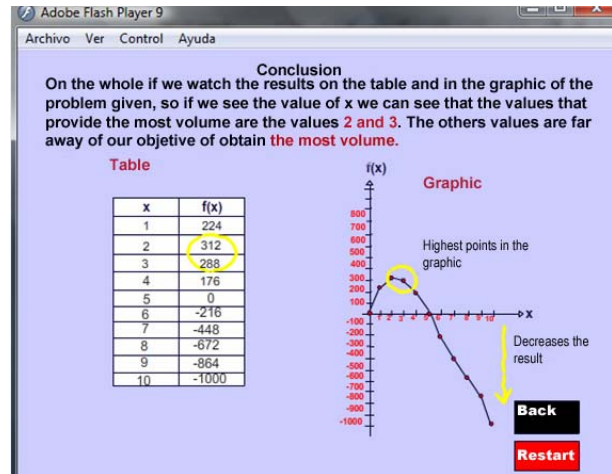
Adobe Flash Player 9

Archivo Ver Control Ayuda

Conclusion

On the whole if we watch the results on the table and in the graphic of the problem given, so if we see the value of x we can see that the values that provide the most volume are the values 2 and 3. The others values are far away of our objetive of obtain the most volume.

Table

| x | f(x) |
|---|---|
| 1 | 224 |
| 2 | 312 |
| 3 | 288 |
| 4 | 176 |
| 5 | 0 |
| 6 | -216 |
| 7 | -448 |
| 8 | -672 |
| 9 | -864 |
| 10 | -1000 |

f(x)

Graphic

800
700
600
500
400
300
200
100
-100
-200
-300
-400
-500
-600
-700
-800
-900
-1000

1 2 3 4 5 6 7 8 9 10

x

Highest points in the graphic

Decreases the result

Back

Restart